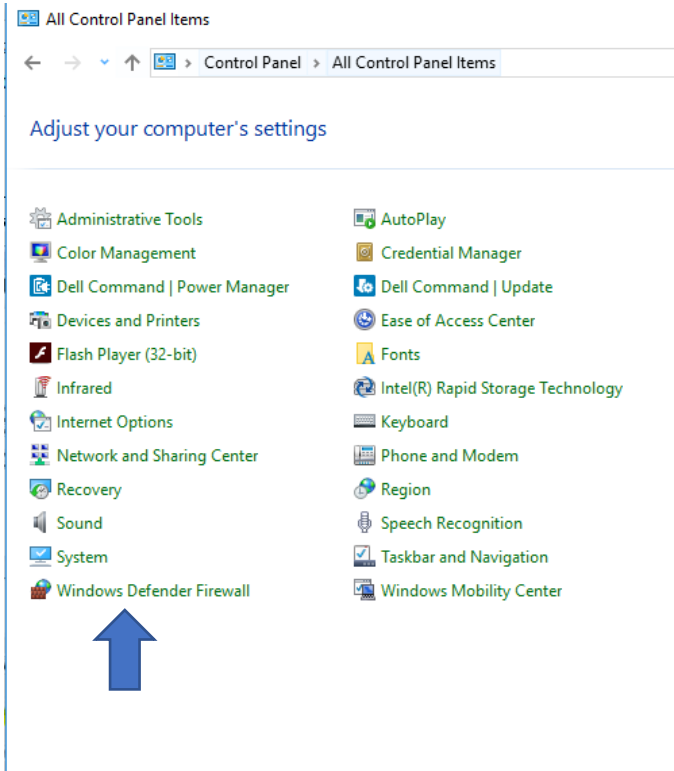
All Control Panel Items

Control Panel > All Control Panel Items

Adjust your computer's settings

Administrative Tools
Color Management
Dell Command | Power Manager
Devices and Printers
Flash Player (32-bit)
Infrared
Internet Options
Network and Sharing Center
Recovery
Sound
System
Windows Defender Firewall

AutoPlay
Credential Manager
Dell Command | Update
Ease of Access Center
Fonts
Intel(R) Rapid Storage Technology
Keyboard
Phone and Modem
Region
Speech Recognition
Taskbar and Navigation
Windows Mobility Center